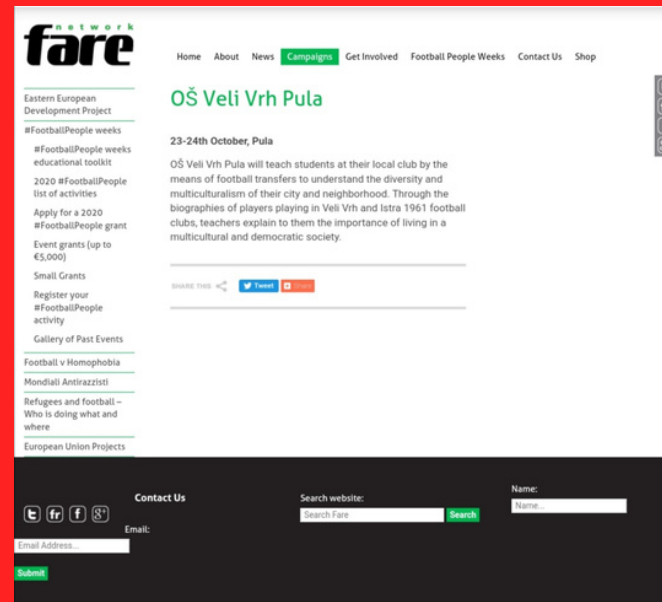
fare network

Home About News Campaigns Get Involved Football People Weeks Contact Us Shop

Eastern European Development Project
#FootballPeople weeks
#FootballPeople weeks educational toolkit
2020 #FootballPeople list of activities
Apply for a 2020 #FootballPeople grant
Event grants (up to €5,000)
Small Grants
Register your #FootballPeople activity
Gallery of Past Events
Football v Homophobia
Mondiali Antirazzisti
Refugees and football – Who is doing what and where
European Union Projects

OŠ Veli Vrh Pula

23-24th October, Pula

OŠ Veli Vrh Pula will teach students at their local club by the means of football transfers to understand the diversity and multiculturalism of their city and neighborhood. Through the biographies of players playing in Veli Vrh and Istra 1961 football clubs, teachers explain to them the importance of living in a multicultural and democratic society.

SHARE THIS Tweet Share

Contact Us
Email:
Email Address...
Submit

Search website:
Search Fare
Search

Name:
Name...